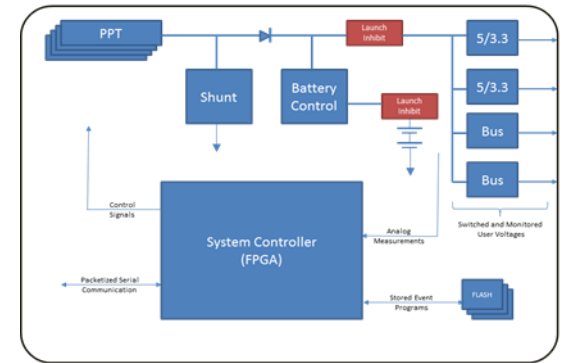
PPT

Launch Inhibit

5/3.3

5/3.3

Shunt

Battery Control

Launch Inhibit

Bus

Bus

Control Signals

Switched and Monitored User Voltages

Analog Measurements

System Controller (FPGA)

Packetized Serial Communication

Stored Event Programs

FLASH